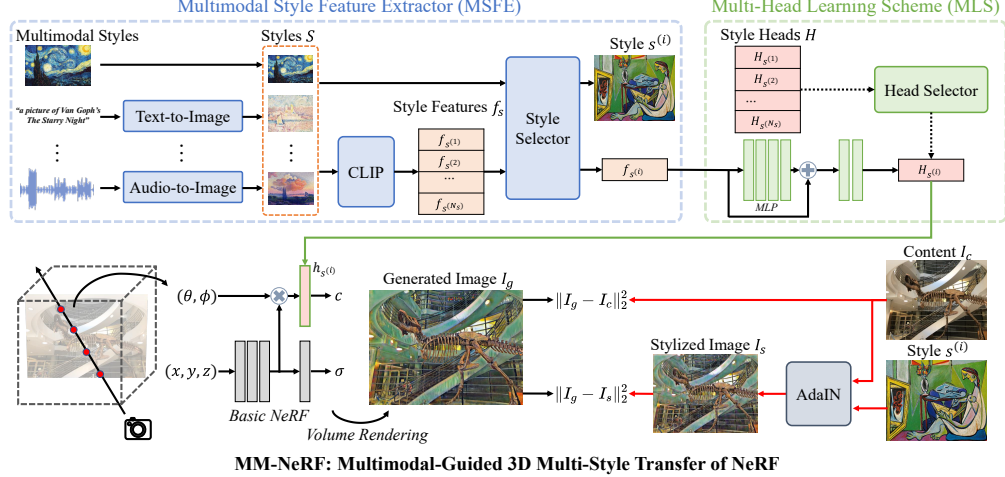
Multimodal Style Feature Extractor (MSFE)

Multi-Head Learning Scheme (MLS)

Multimodal Styles

Styles $S$

Style $s^{(i)}$

Style Heads $H$

$H_{s^{(1)}}$

$H_{s^{(2)}}$

...

$H_{s^{(N_S)}}$

Head Selector

"a picture of Van Goph's The Starry Night"

Text-to-Image

Style Features $f_s$

Style Selector

⋮

⋮

⋮

CLIP

$f_{s^{(1)}}$

$f_{s^{(2)}}$

...

$f_{s^{(N_S)}}$

$f_{s^{(i)}}$

$H_{s^{(i)}}$

Audio-to-Image

MLP

$h_{s^{(i)}}$

Generated Image $I_g$

Content $I_c$

$(\theta, \phi)$

$c$

$\|I_g - I_c\|_2^2$

Stylized Image $I_s$

Style $s^{(i)}$

$(x, y, z)$

$\sigma$

$\|I_g - I_s\|_2^2$

AdaIN

Basic NeRF

Volume Rendering

MM-NeRF: Multimodal-Guided 3D Multi-Style Transfer of NeRF